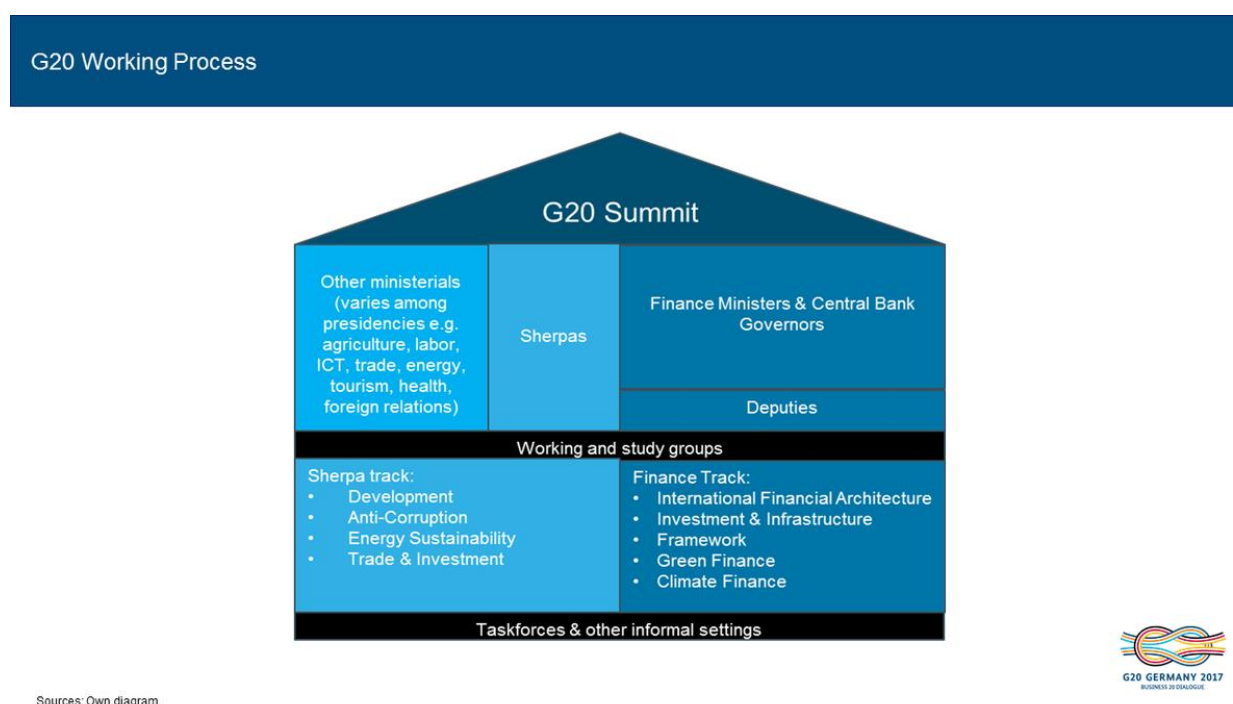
G20 Working Process

G20 Summit

Other ministerials (varies among presidencies e.g. agriculture, labor, ICT, trade, energy, tourism, health, foreign relations)

Sherpas

Finance Ministers & Central Bank Governors

Deputies

Working and study groups

Sherpa track:
- Development
- Anti-Corruption
- Energy Sustainability
- Trade & Investment

Finance Track:
- International Financial Architecture
- Investment & Infrastructure
- Framework
- Green Finance
- Climate Finance

Taskforces & other informal settings

G20 GERMANY 2017
BUSINESS 20 DIALOGUE

Sources: Own diagram